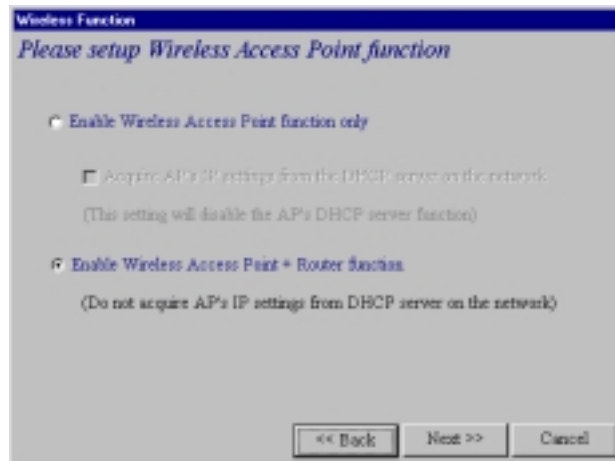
Wireless Function

Please setup Wireless Access Point function

Enable Wireless Access Point function only

Acquire AP's IP settings from the DHCP server on the network

(This setting will disable the AP's DHCP server function)

Enable Wireless Access Point + Router function

(Do not acquire AP's IP settings from DHCP server on the network)

<< Back
Next >>
Cancel